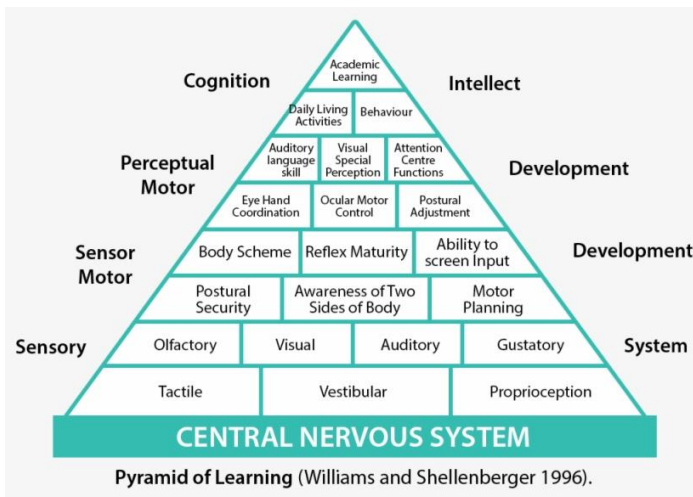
Cognition

Academic Learning

Intellect

Daily Living Activities

Behaviour

Perceptual Motor

Auditory language skill

Visual Special Perception

Attention Centre Functions

Development

Eye Hand Coordination

Ocular Motor Control

Postural Adjustment

Sensor Motor

Body Scheme

Reflex Maturity

Ability to screen Input

Development

Postural Security

Awareness of Two Sides of Body

Motor Planning

Sensory

Olfactory

Visual

Auditory

Gustatory

System

Tactile

Vestibular

Proprioception

CENTRAL NERVOUS SYSTEM

Pyramid of Learning (Williams and Shellenberger 1996).